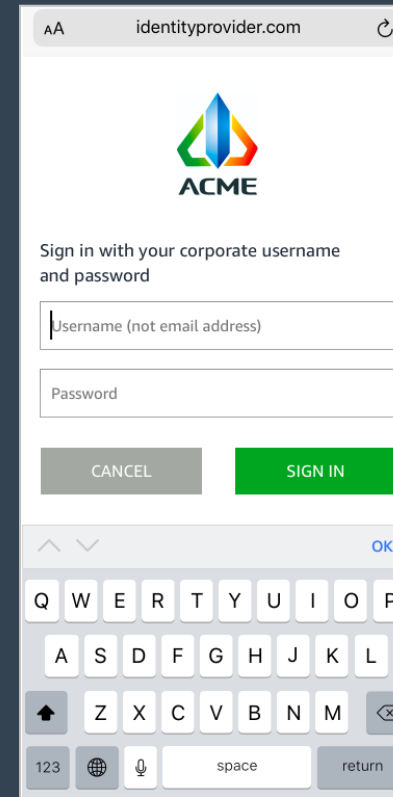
AA identityprovider.com

ACME

Sign in with your corporate username and password

Username (not email address)

Password

CANCEL

SIGN IN

OK

Q W E R T Y U I O P

A S D F G H J K L

Z X C V B N M

123

space

return